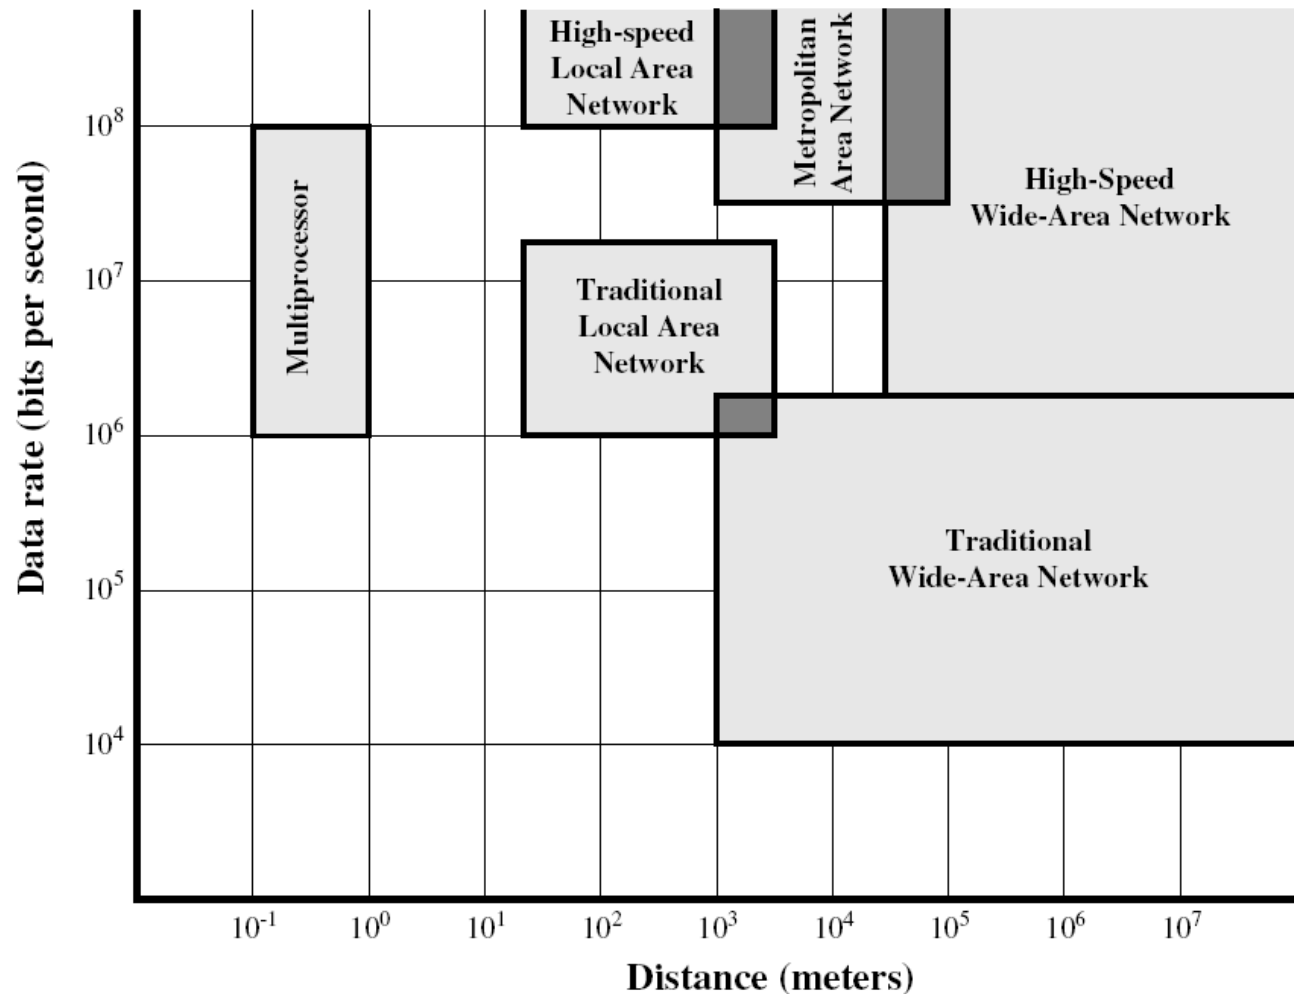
High-speed Local Area Network

Metropolitan Area Network

$10^8$

Multiprocessor

High-Speed Wide-Area Network

$10^7$

Traditional Local Area Network

Data rate (bits per second)

$10^6$

Traditional Wide-Area Network

$10^5$

$10^4$

$10^{-1}$ $10^0$ $10^1$ $10^2$ $10^3$ $10^4$ $10^5$ $10^6$ $10^7$

Distance (meters)